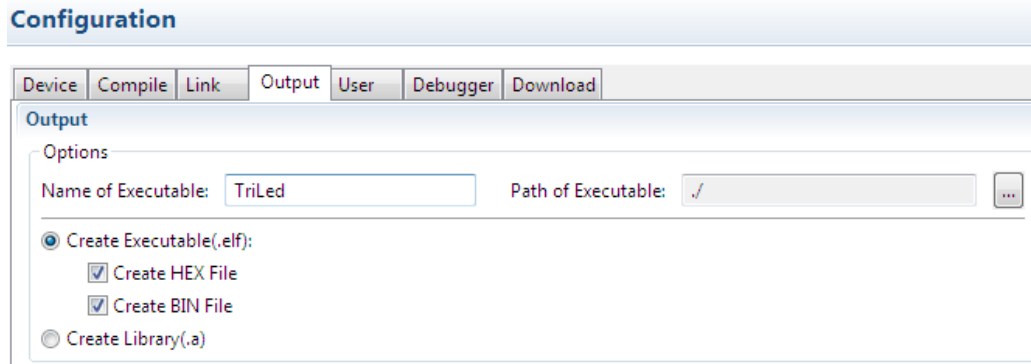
Configuration

Device | Compile | Link | Output | User | Debugger | Download

Output

Options

Name of Executable: TriLed

Path of Executable: ./

...

Create Executable(.elf):

Create HEX File

Create BIN File

Create Library(.a)